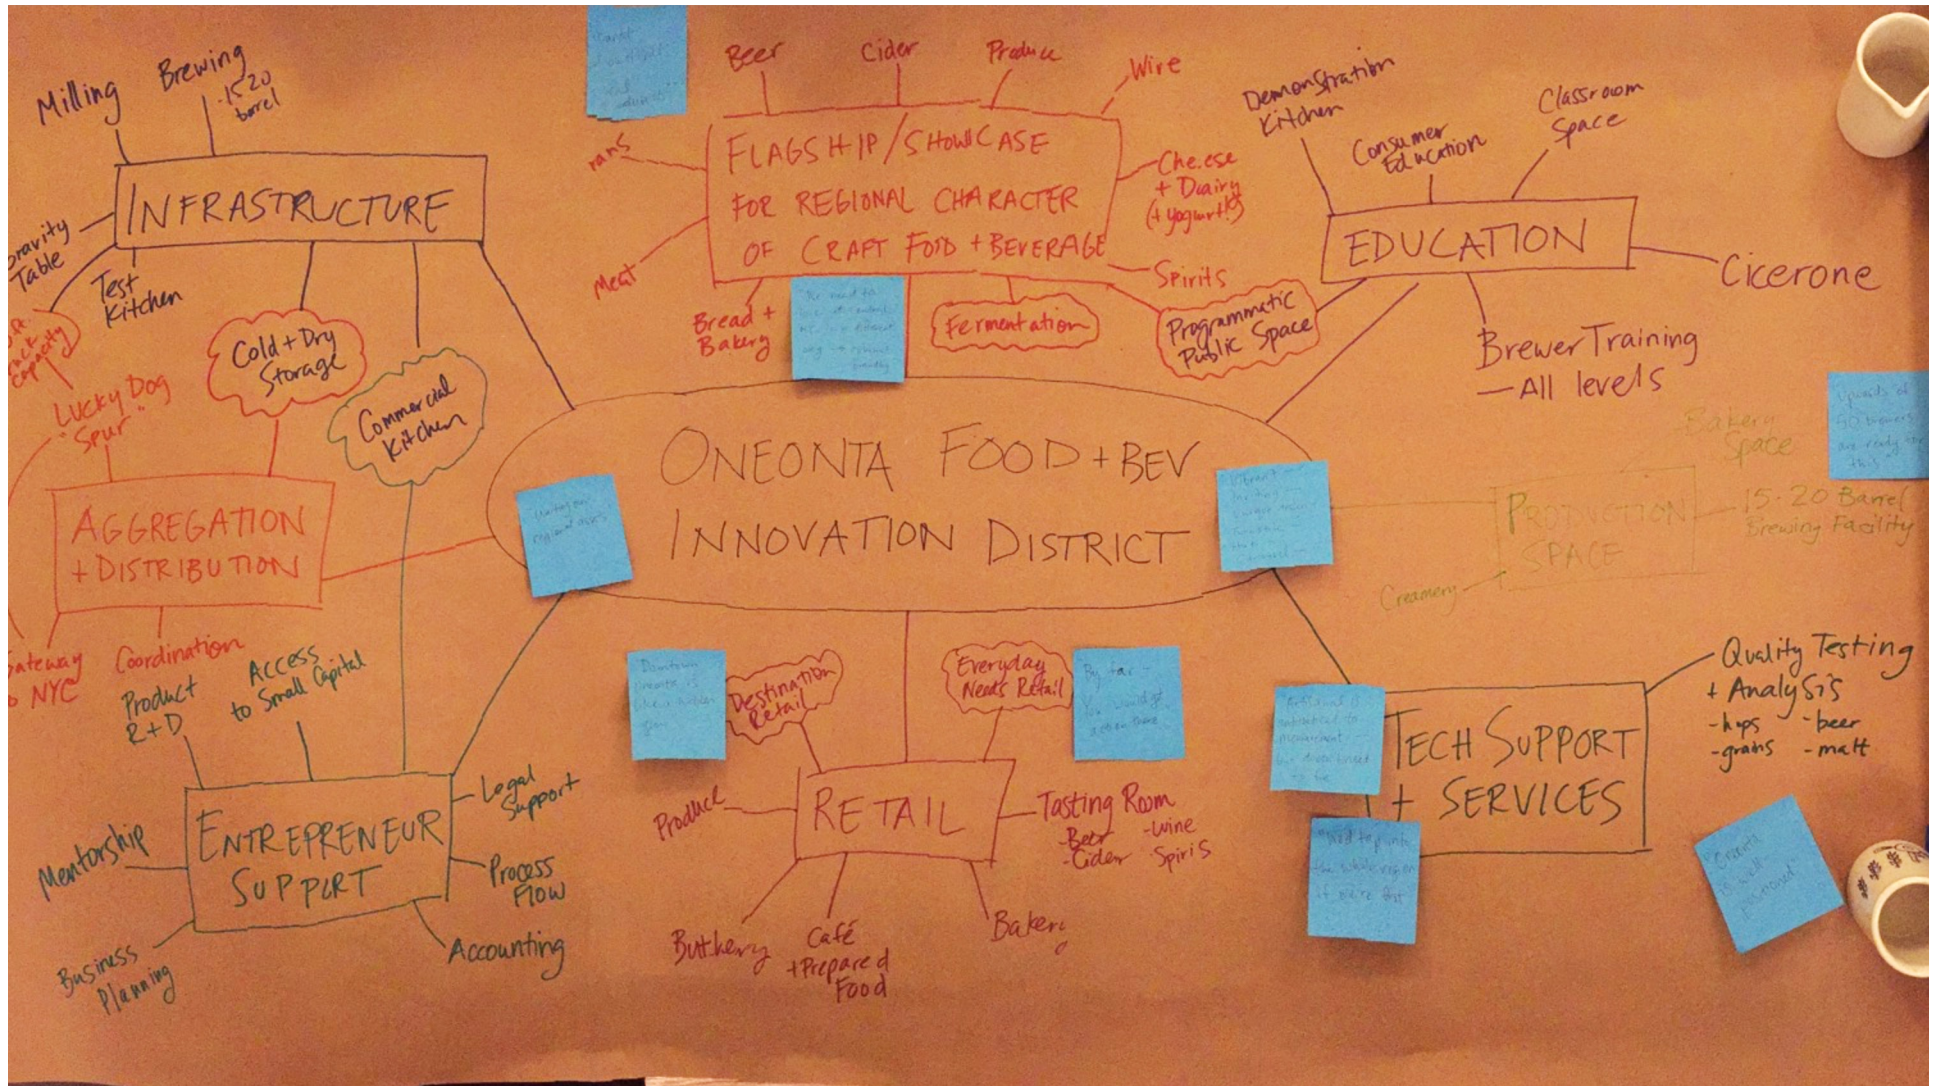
ONEONTA FOOD + BEV INNOVATION DISTRICT

FLAGSHIP / SHOWCASE FOR REGIONAL CHARACTER OF CRAFT FOOD + BEVERAGE

Beer
Cider
Produce
Wine
Cheese + Dairy (+ yogurt!)
Spirits
Meat
Bread + Bakery
Fermentation
Programmatic Public Space
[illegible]

INFRASTRUCTURE
Milling
Brewing -15-20 barrel
Gravity Table
Test Kitchen
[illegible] capacity
Cold + Dry Storage
Commercial Kitchen
Lucky Dog "Spur"

AGGREGATION + DISTRIBUTION
Gateway to NYC
Coordination

EDUCATION
Demonstration Kitchen
Consumer Education
Classroom Space
Cicerone
Brewer Training - All levels

PRODUCTION SPACE
Bakery Space
15-20 Barrel Brewing Facility
Creamery

ENTREPRENEUR SUPPORT
Product R+D
Access to Small Capital
Legal Support
Process Flow
Accounting
Mentorship
Business Planning

RETAIL
Destination Retail
Everyday Needs Retail
Produce
Tasting Room -Beer -Wine -Cider -Spirits
Butchery
Café + Prepared Food
Bakery

TECH SUPPORT + SERVICES
Quality Testing + Analysis
-hops -beer
-grains -malt

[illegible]